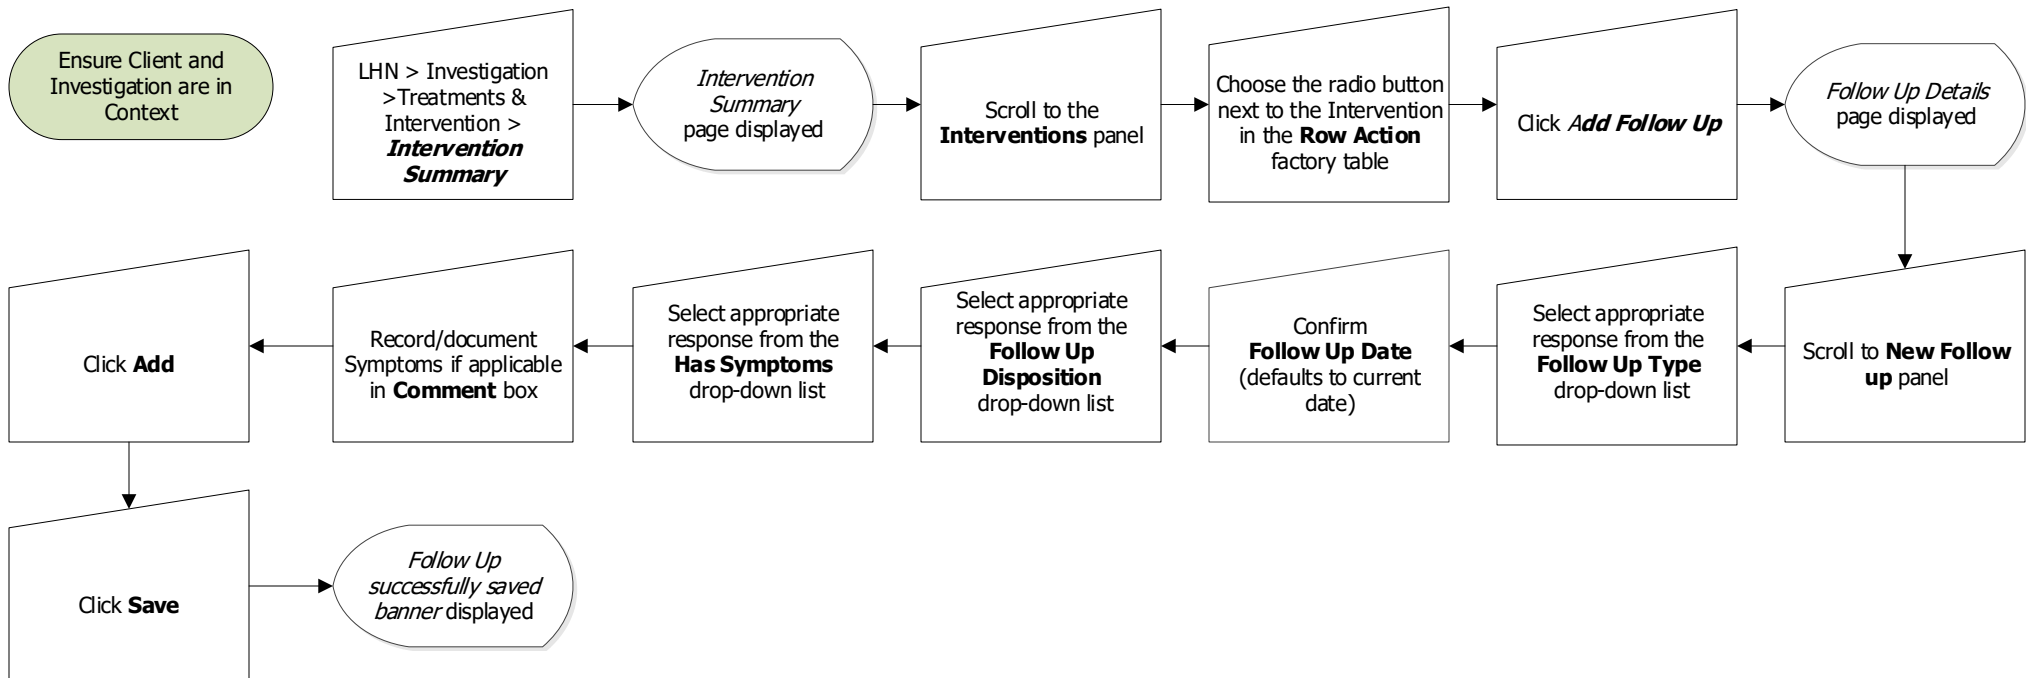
Ensure Client and Investigation are in Context

LHN > Investigation >Treatments & Intervention > ***Intervention Summary***

*Intervention Summary* page displayed

Scroll to the **Interventions** panel

Choose the radio button next to the Intervention in the **Row Action** factory table

Click ***Add Follow Up***

*Follow Up Details* page displayed

Scroll to **New Follow up** panel

Select appropriate response from the **Follow Up Type** drop-down list

Confirm **Follow Up Date** (defaults to current date)

Select appropriate response from the **Follow Up Disposition** drop-down list

Select appropriate response from the **Has Symptoms** drop-down list

Record/document Symptoms if applicable in **Comment** box

Click **Add**

Click **Save**

*Follow Up successfully saved banner* displayed